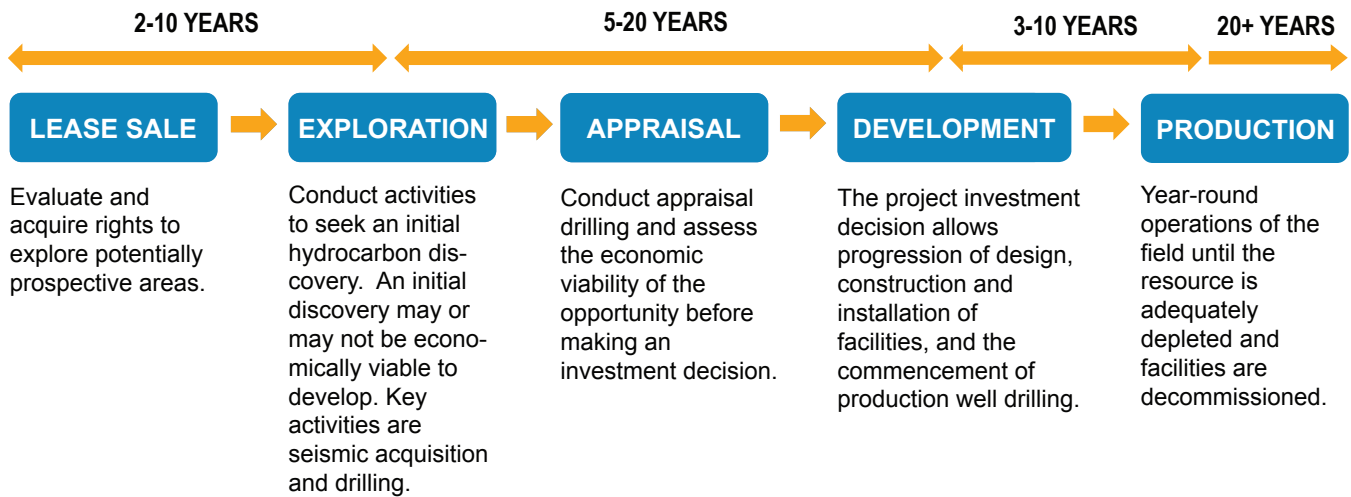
2-10 YEARS

5-20 YEARS

3-10 YEARS

20+ YEARS

LEASE SALE

EXPLORATION

APPRAISAL

DEVELOPMENT

PRODUCTION

Evaluate and acquire rights to explore potentially prospective areas.

Conduct activities to seek an initial hydrocarbon discovery. An initial discovery may or may not be economically viable to develop. Key activities are seismic acquisition and drilling.

Conduct appraisal drilling and assess the economic viability of the opportunity before making an investment decision.

The project investment decision allows progression of design, construction and installation of facilities, and the commencement of production well drilling.

Year-round operations of the field until the resource is adequately depleted and facilities are decommissioned.